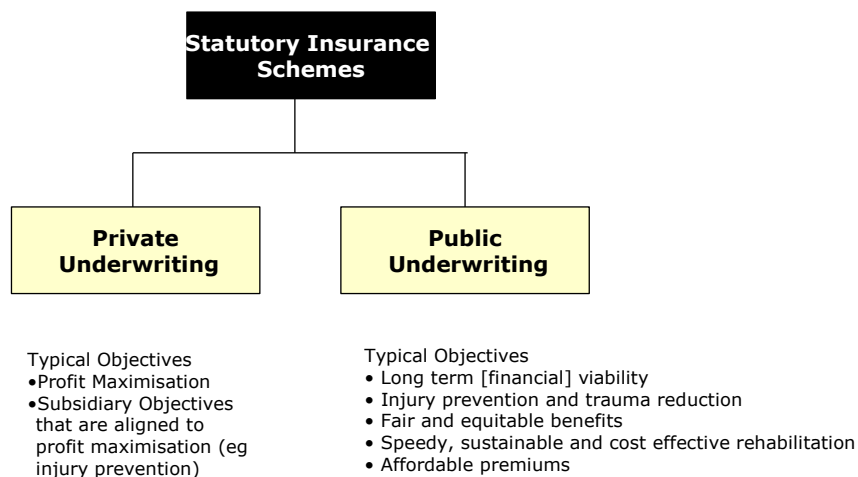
Statutory Insurance Schemes

Private Underwriting

Public Underwriting

Typical Objectives
•Profit Maximisation
•Subsidiary Objectives that are aligned to profit maximisation (eg injury prevention)

Typical Objectives
• Long term [financial] viability
• Injury prevention and trauma reduction
• Fair and equitable benefits
• Speedy, sustainable and cost effective rehabilitation
• Affordable premiums